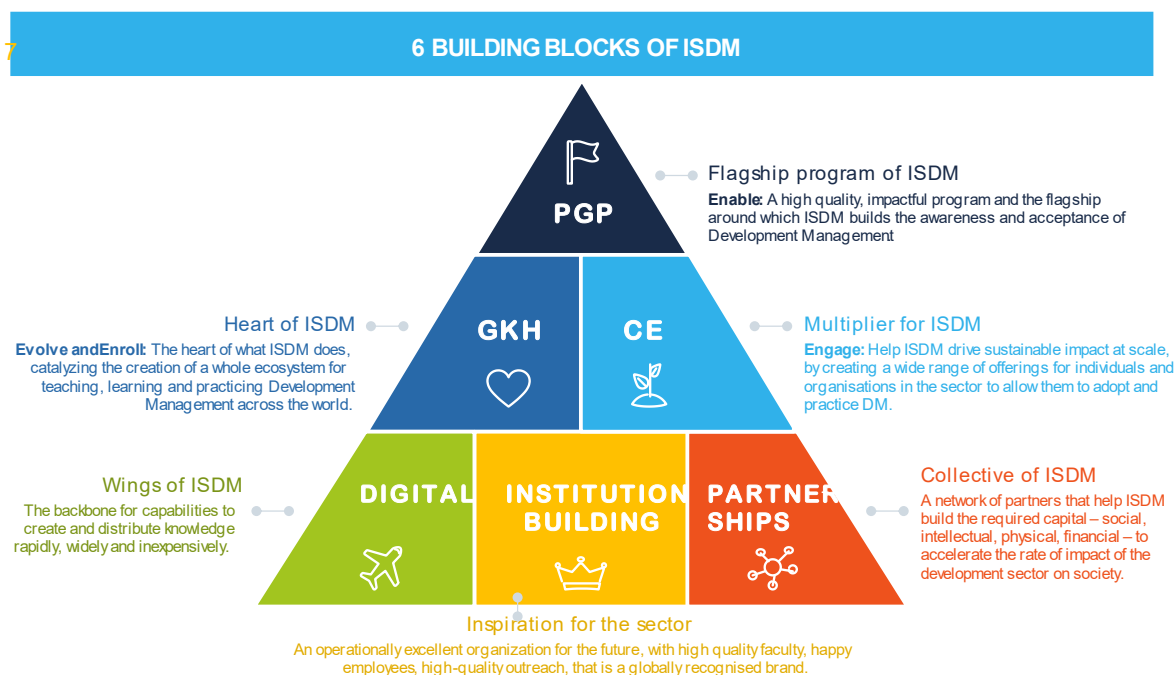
7

6 BUILDING BLOCKS OF ISDM

PGP

Flagship program of ISDM

Enable: A high quality, impactful program and the flagship around which ISDM builds the awareness and acceptance of Development Management

GKH

CE

Heart of ISDM

Evolve and Enroll: The heart of what ISDM does, catalyzing the creation of a whole ecosystem for teaching, learning and practicing Development Management across the world.

Multiplier for ISDM

Engage: Help ISDM drive sustainable impact at scale, by creating a wide range of offerings for individuals and organisations in the sector to allow them to adopt and practice DM.

DIGITAL

INSTITUTION BUILDING

PARTNER SHIPS

Wings of ISDM

The backbone for capabilities to create and distribute knowledge rapidly, widely and inexpensively.

Collective of ISDM

A network of partners that help ISDM build the required capital – social, intellectual, physical, financial – to accelerate the rate of impact of the development sector on society.

Inspiration for the sector

An operationally excellent organization for the future, with high quality faculty, happy employees, high-quality outreach, that is a globally recognised brand.